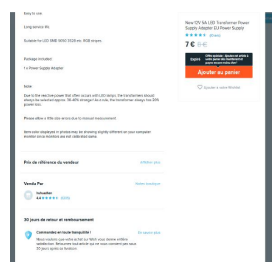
Easy to use

Compliance: EU

Suitable for LED SMD 5050 3528 etc. RGB stripes

Package included:

1 x Power Supply Adapter

Note:

Due to the reactive power that often occurs with LED lamps, the transformer should always be selected approx. 10-40% stronger! As a rule, the transformer always has 20% power loss.

Please allow a little size error due to manual measurement.

And color displayed in photos may be showing slightly different on your computer monitor since monitors are not calibrated same.

Prix de référence du vendeur

Vendu Par

30 jours de retour et remboursement

Commandez en toute tranquillité !

New 12V 1A LED Transformer Power Supply Adapter EU Power Supply

7 €

Ajouter au panier